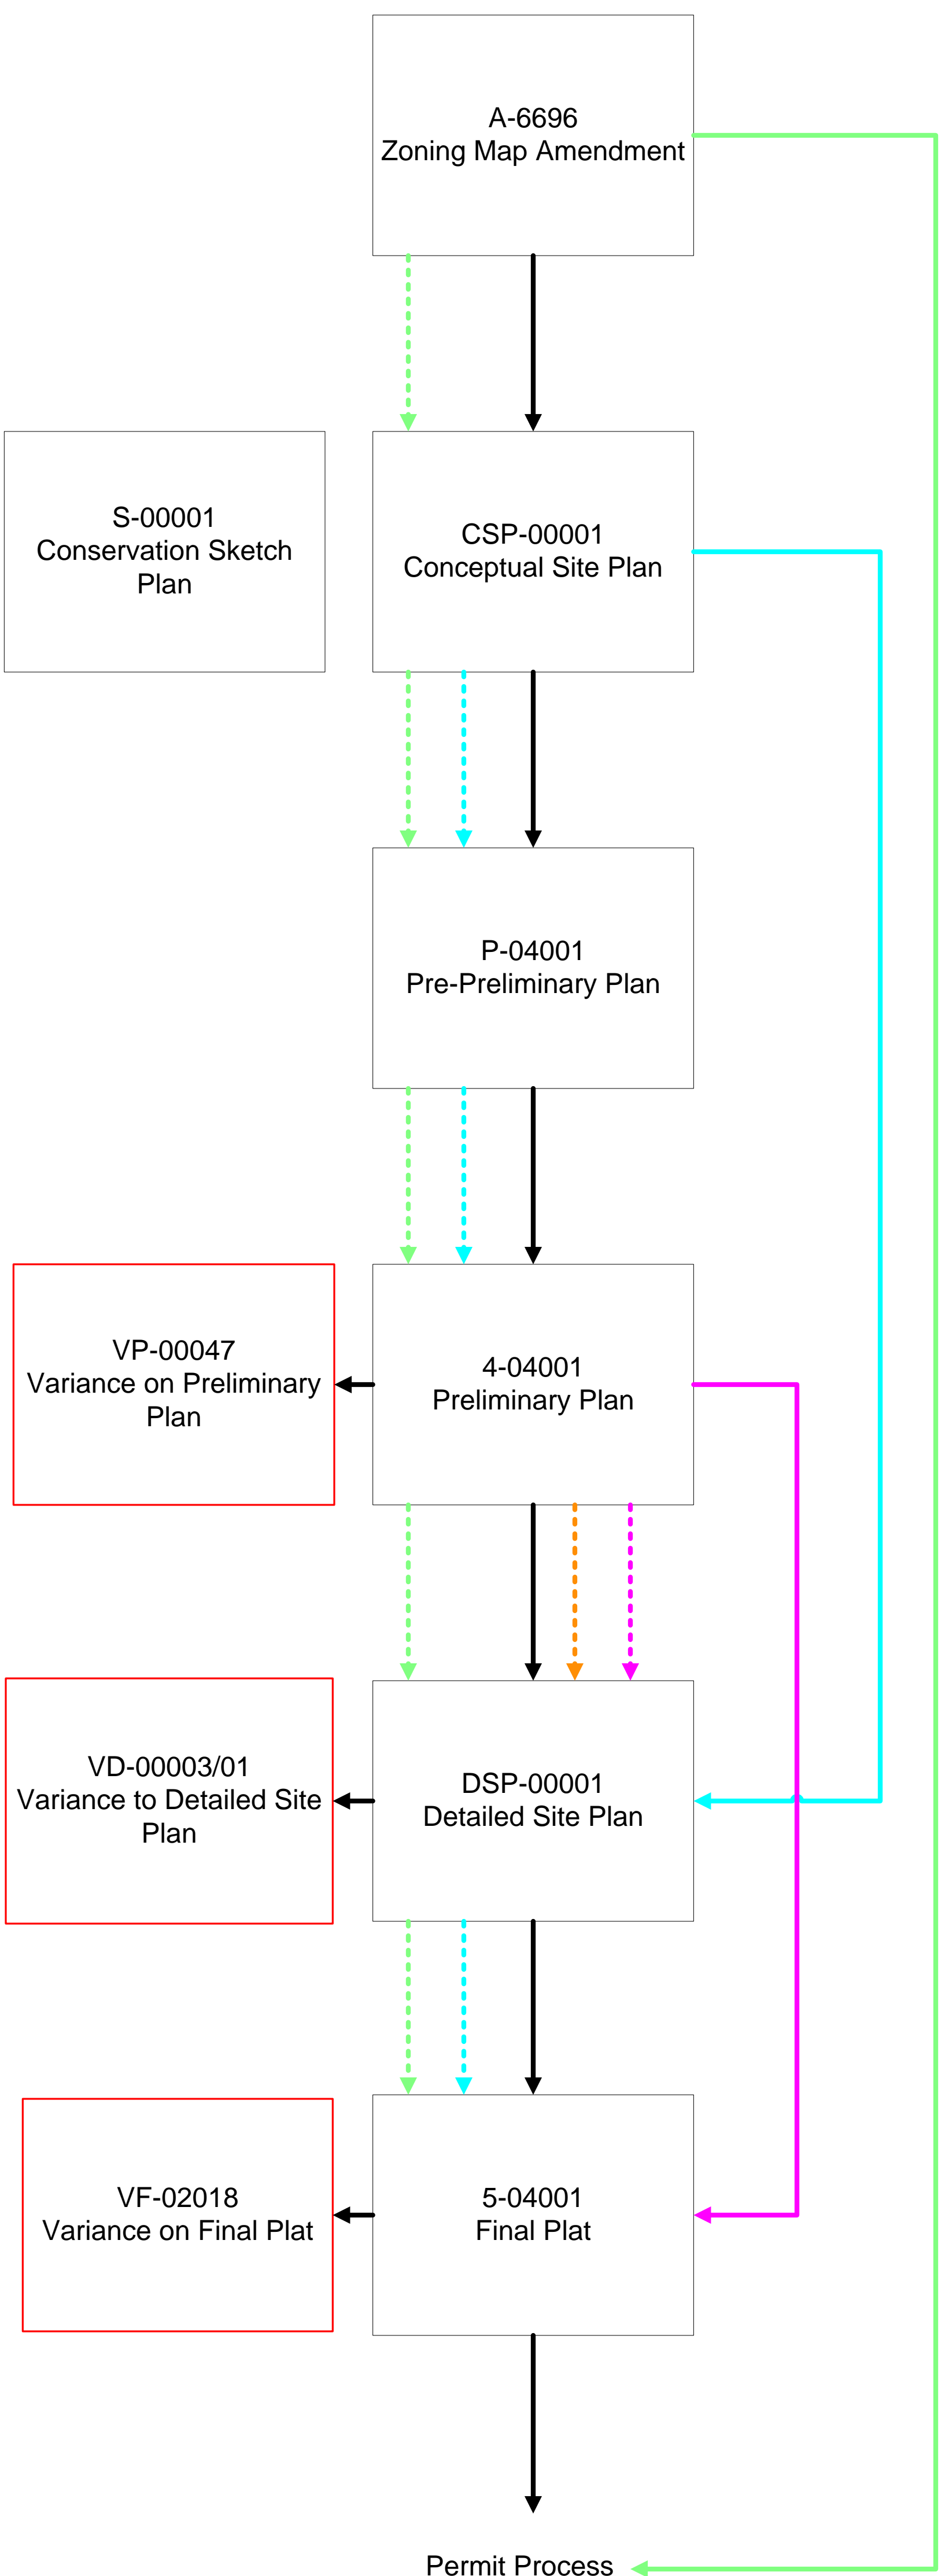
A-6696
Zoning Map Amendment

S-00001
Conservation Sketch Plan

CSP-00001
Conceptual Site Plan

P-04001
Pre-Preliminary Plan

VP-00047
Variance on Preliminary Plan

4-04001
Preliminary Plan

VD-00003/01
Variance to Detailed Site Plan

DSP-00001
Detailed Site Plan

VF-02018
Variance on Final Plat

5-04001
Final Plat

Permit Process